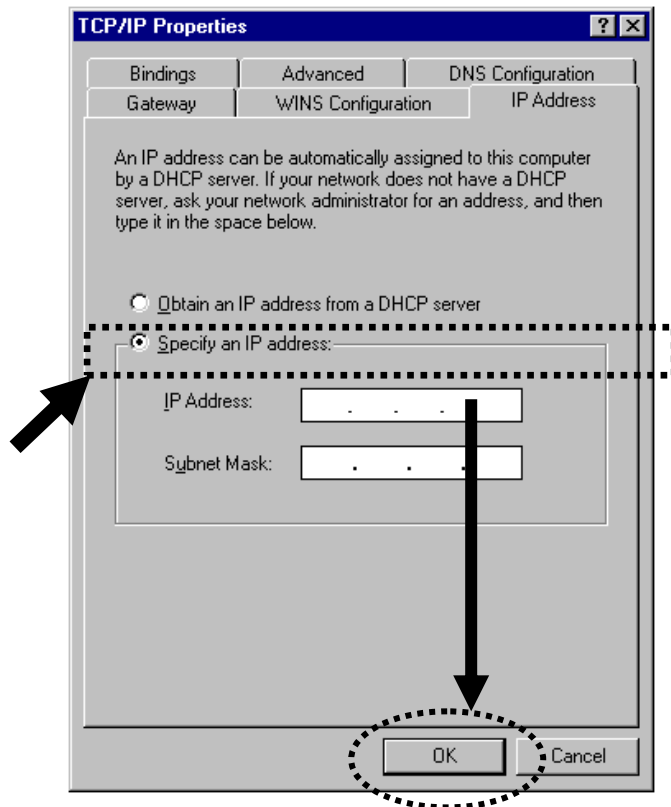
TCP/IP Properties

? ×

Bindings
Advanced
DNS Configuration
Gateway
WINS Configuration
IP Address

An IP address can be automatically assigned to this computer by a DHCP server. If your network does not have a DHCP server, ask your network administrator for an address, and then type it in the space below.

Obtain an IP address from a DHCP server

Specify an IP address:

IP Address: . . .

Subnet Mask: . . .

OK
Cancel